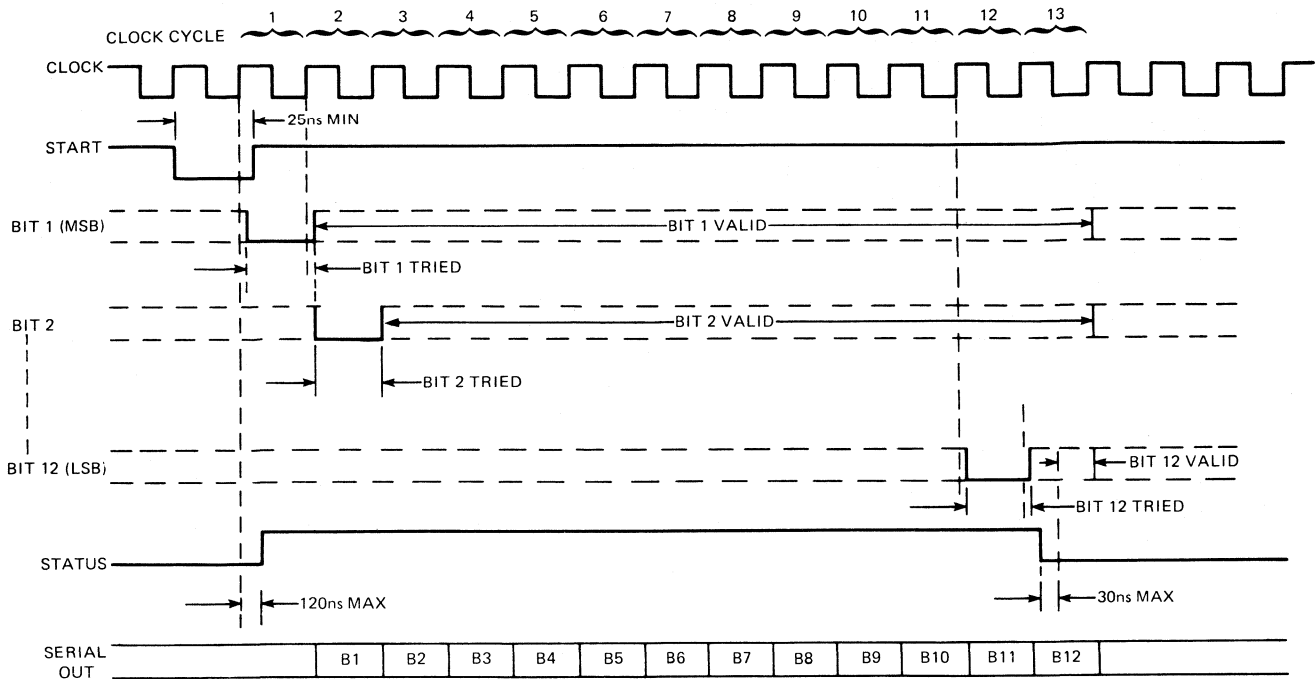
CLOCK CYCLE 1 2 3 4 5 6 7 8 9 10 11 12 13

CLOCK

25ns MIN

START

BIT 1 (MSB)

BIT 1 VALID

BIT 1 TRIED

BIT 2

BIT 2 VALID

BIT 2 TRIED

BIT 12 (LSB)

BIT 12 VALID

BIT 12 TRIED

STATUS

120ns MAX

30ns MAX

SERIAL OUT

| B1 | B2 | B3 | B4 | B5 | B6 | B7 | B8 | B9 | B10 | B11 | B12 |
|---|---|---|---|---|---|---|---|---|---|---|---|